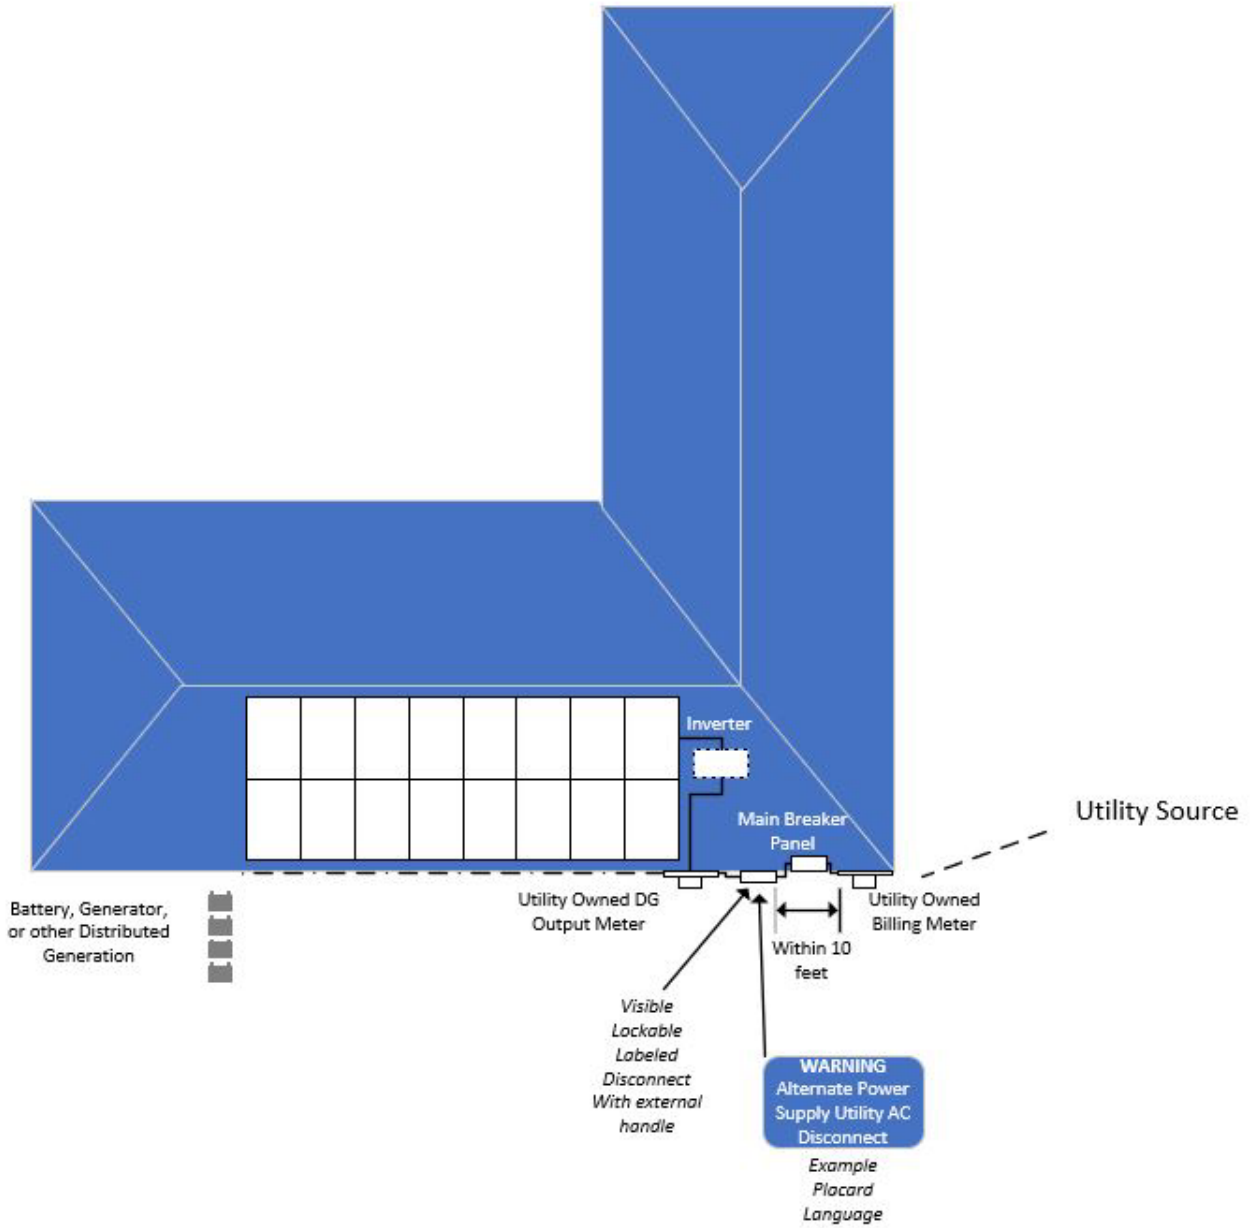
Inverter

Main Breaker Panel

Utility Source

Battery, Generator, or other Distributed Generation

Utility Owned DG Output Meter

Utility Owned Billing Meter

Within 10 feet

Visible Lockable Labeled Disconnect With external handle

WARNING Alternate Power Supply Utility AC Disconnect

Example Placard Language